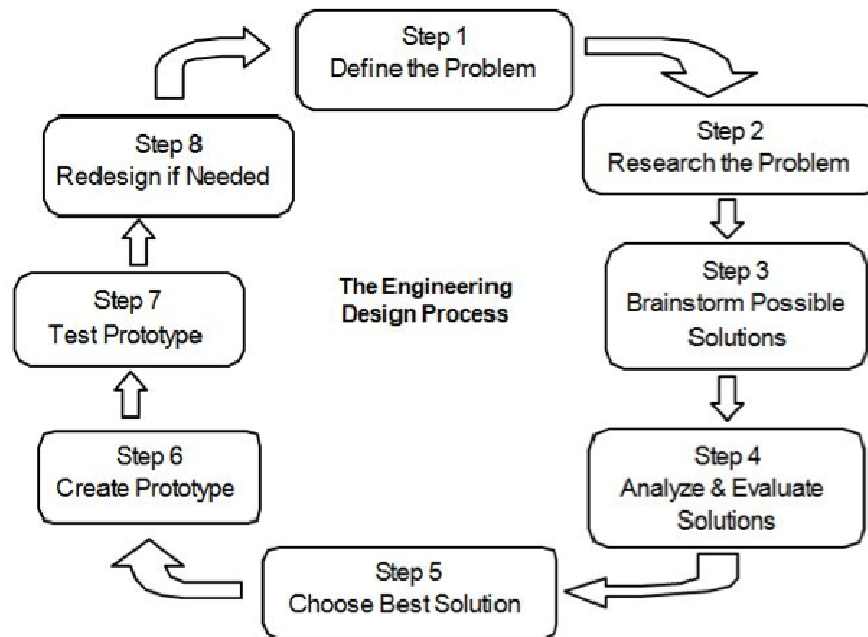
Step 1
Define the Problem

Step 2
Research the Problem

Step 3
Brainstorm Possible Solutions

Step 4
Analyze & Evaluate Solutions

Step 5
Choose Best Solution

Step 6
Create Prototype

Step 7
Test Prototype

Step 8
Redesign if Needed

The Engineering Design Process